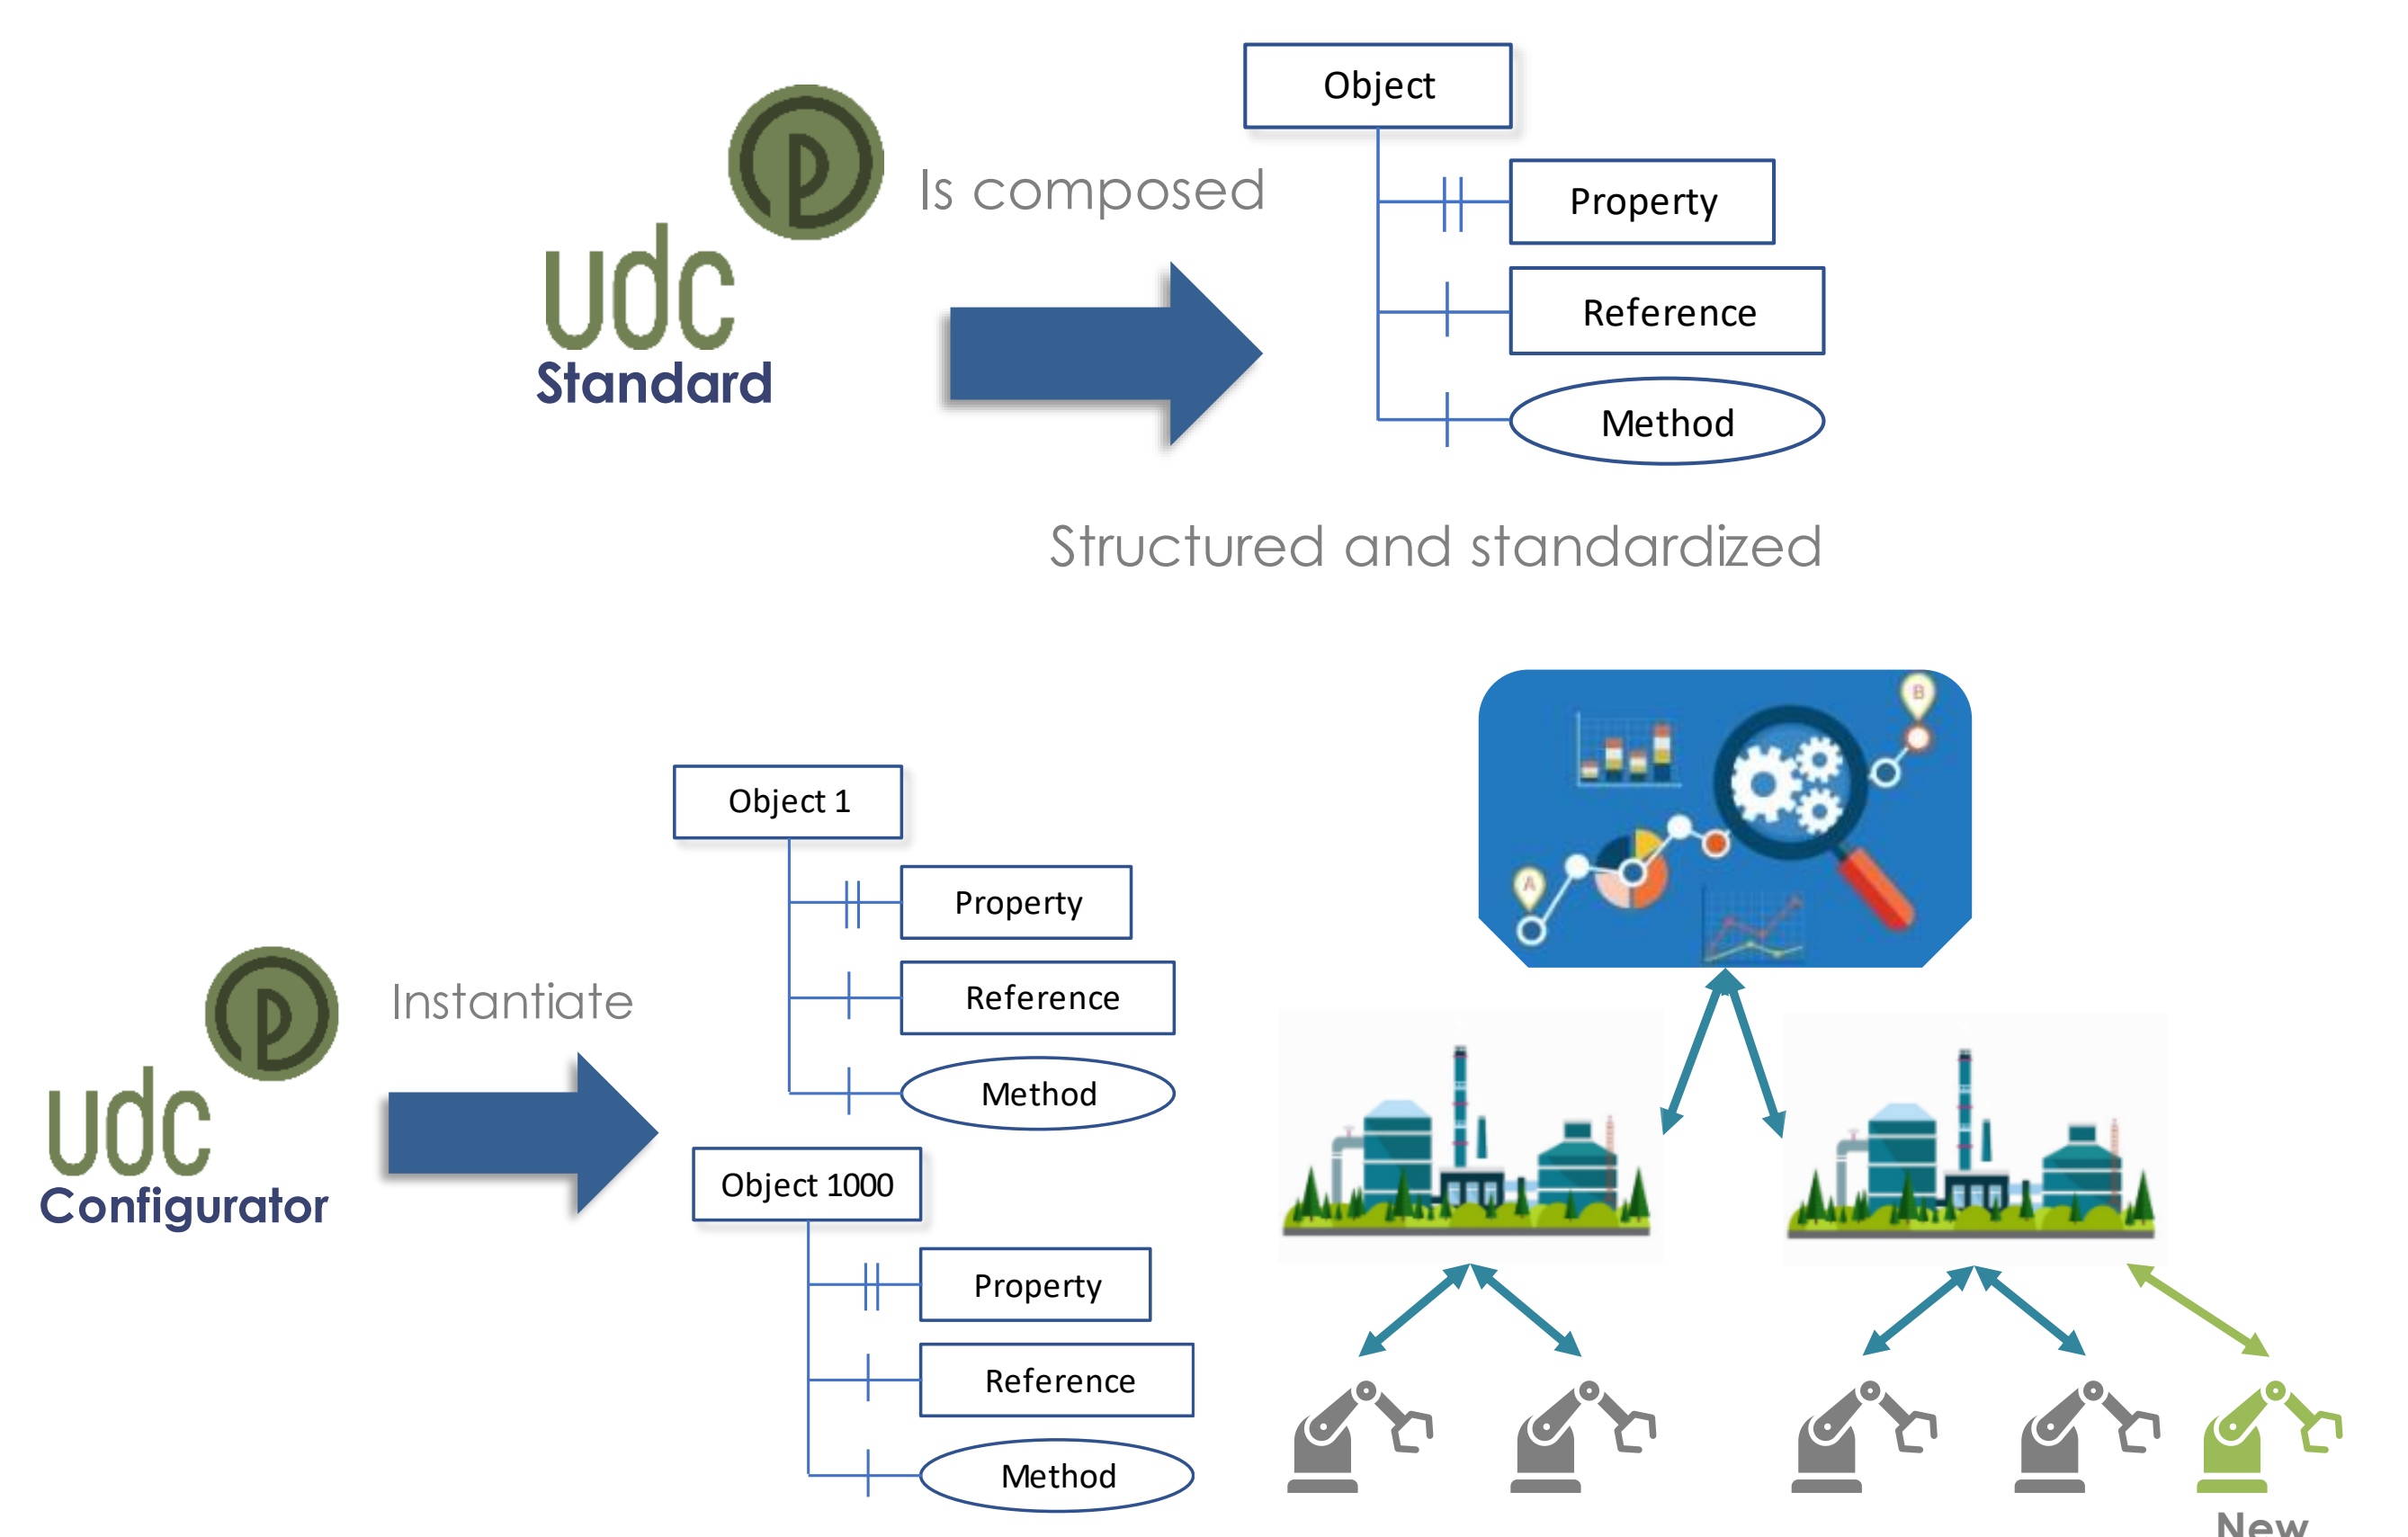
udc
Standard

Is composed

Object
Property
Reference
Method

Structured and standardized

udc
Configurator

Instantiate

Object 1
Property
Reference
Method

Object 1000
Property
Reference
Method

A
B

New